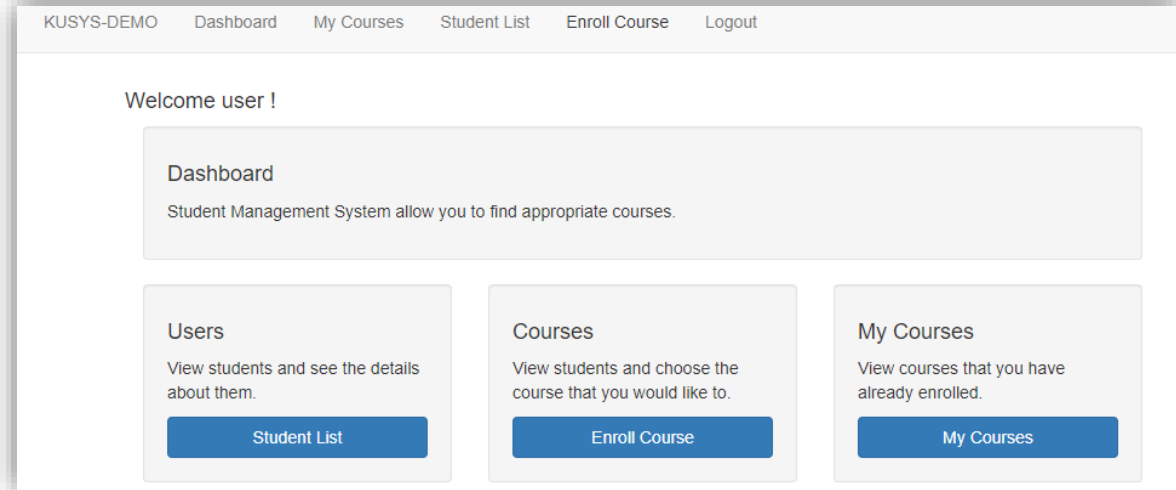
KUSYS-DEMO Dashboard My Courses Student List Enroll Course Logout

Welcome user !

Dashboard

Student Management System allow you to find appropriate courses.

Users

View students and see the details about them.

Student List

Courses

View students and choose the course that you would like to.

Enroll Course

My Courses

View courses that you have already enrolled.

My Courses